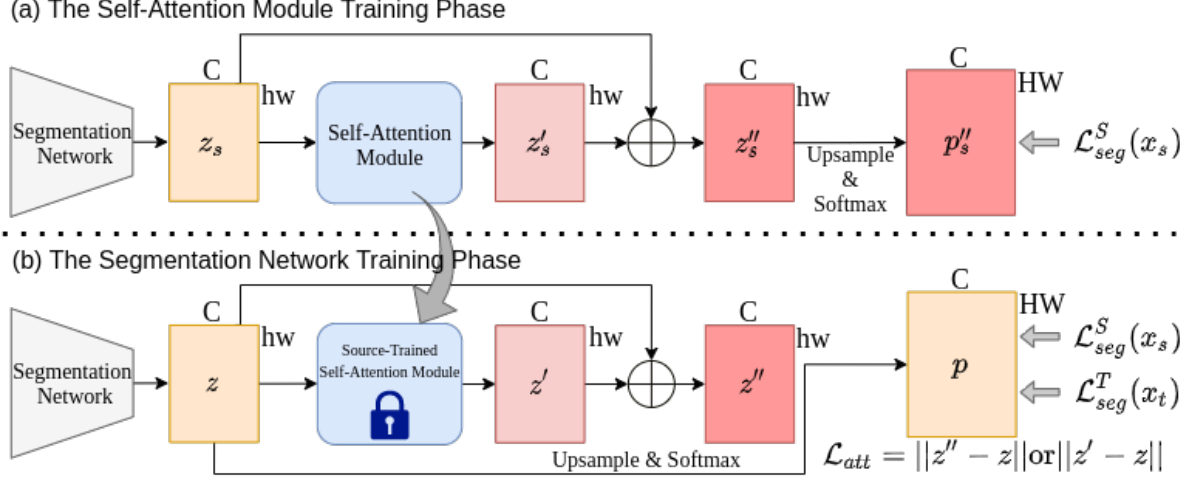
(a) The Self-Attention Module Training Phase

Segmentation Network

C

hw

$z_s$

Self-Attention Module

C

hw

$z'_s$

$\oplus$

C

hw

$z''_s$

Upsample & Softmax

C

HW

$p''_s$

$\mathcal{L}^S_{seg}(x_s)$

(b) The Segmentation Network Training Phase

Segmentation Network

C

hw

$z$

Source-Trained Self-Attention Module

C

hw

$z'$

$\oplus$

C

hw

$z''$

C

HW

$p$

$\mathcal{L}^S_{seg}(x_s)$

$\mathcal{L}^T_{seg}(x_t)$

Upsample & Softmax

$\mathcal{L}_{att} = ||z'' - z||\text{or}||z' - z||$